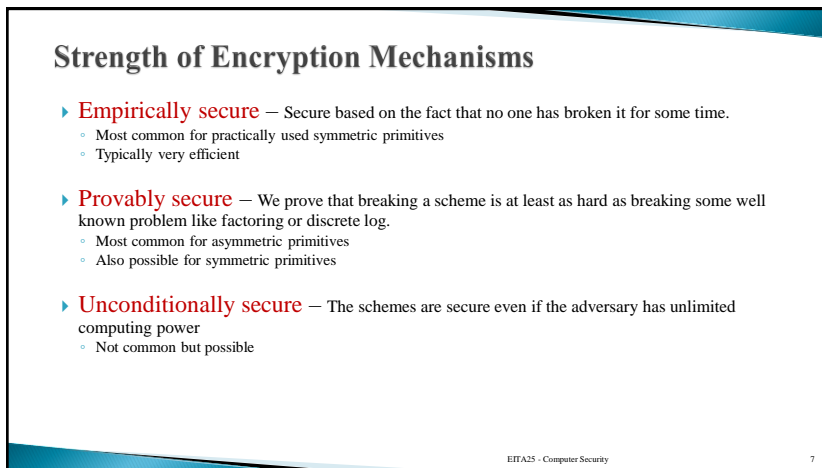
Strength of Encryption Mechanisms

Empirically secure – Secure based on the fact that no one has broken it for some time.
◦ Most common for practically used symmetric primitives
◦ Typically very efficient

Provably secure – We prove that breaking a scheme is at least as hard as breaking some well known problem like factoring or discrete log.
◦ Most common for asymmetric primitives
◦ Also possible for symmetric primitives

Unconditionally secure – The schemes are secure even if the adversary has unlimited computing power
◦ Not common but possible

EITA25 - Computer Security

7